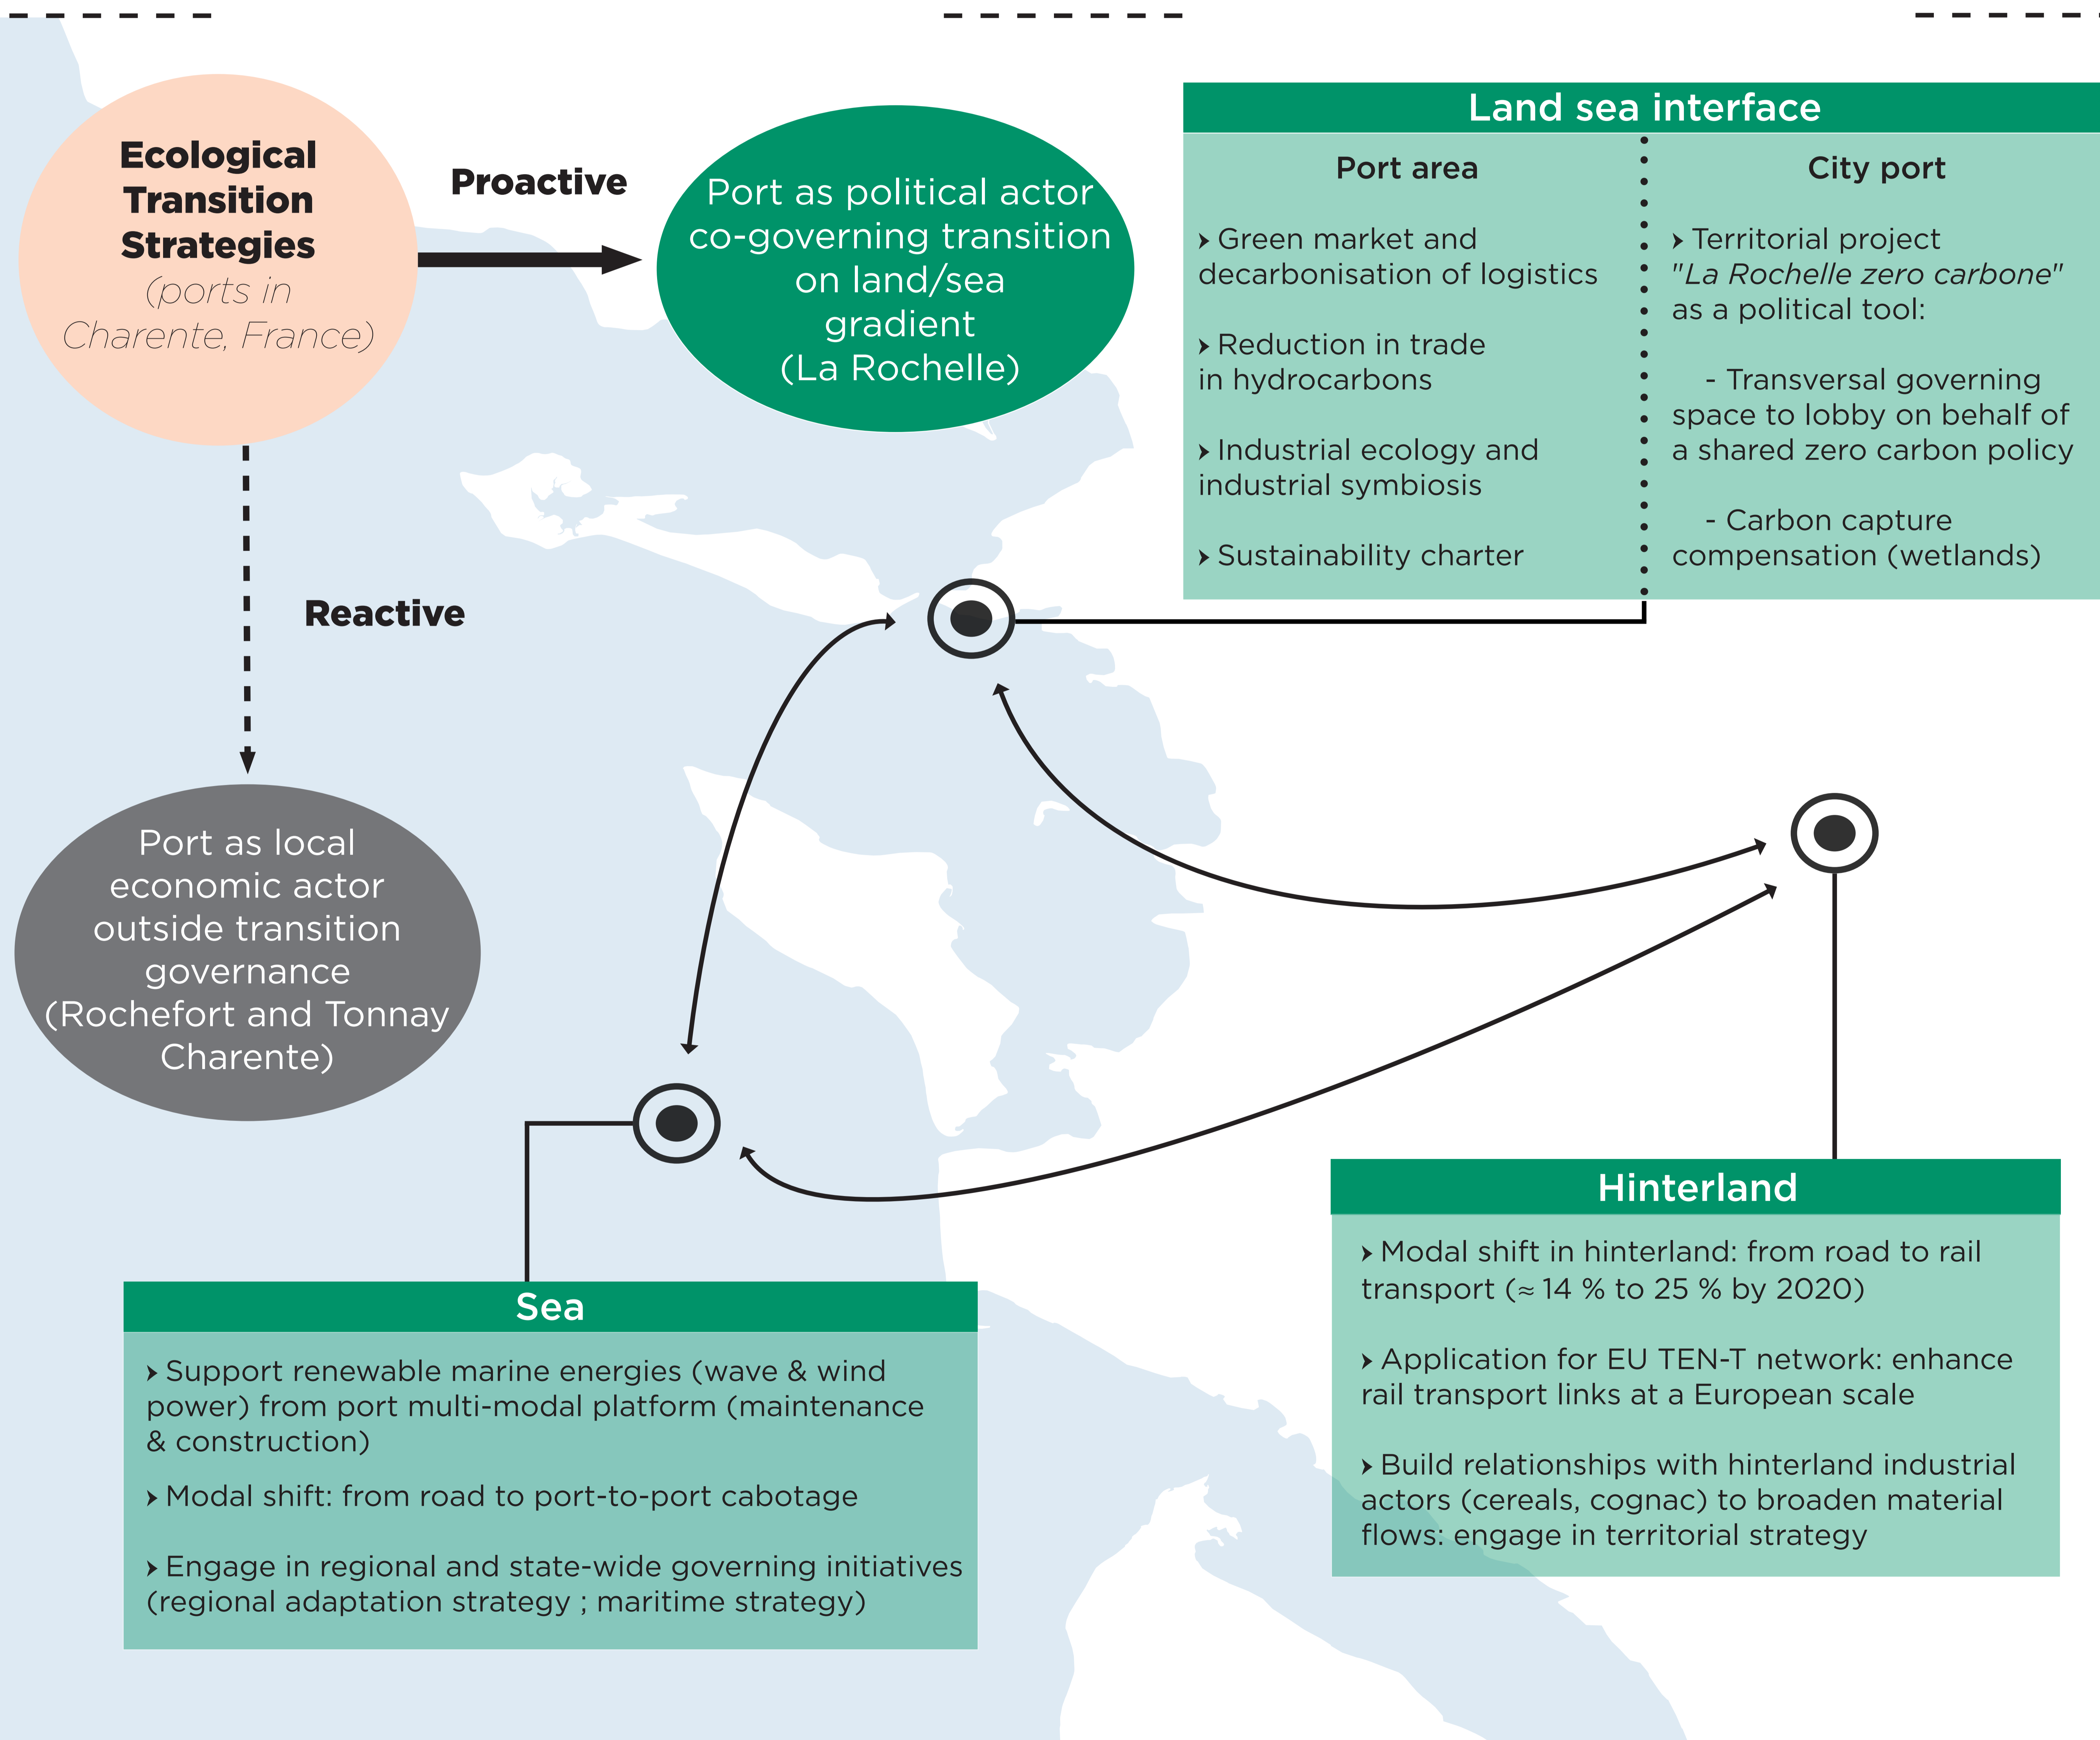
Ecological Transition Strategies
(ports in Charente, France)

Proactive

Port as political actor co-governing transition on land/sea gradient
(La Rochelle)

Land sea interface

Port area

› Green market and decarbonisation of logistics

› Reduction in trade in hydrocarbons

› Industrial ecology and industrial symbiosis

› Sustainability charter

City port

› Territorial project "La Rochelle zero carbone" as a political tool:

- Transversal governing space to lobby on behalf of a shared zero carbon policy

- Carbon capture compensation (wetlands)

Reactive

Port as local economic actor outside transition governance
(Rochefort and Tonnay Charente)

Hinterland

› Modal shift in hinterland: from road to rail transport (≈ 14 % to 25 % by 2020)

› Application for EU TEN-T network: enhance rail transport links at a European scale

› Build relationships with hinterland industrial actors (cereals, cognac) to broaden material flows: engage in territorial strategy

Sea

› Support renewable marine energies (wave & wind power) from port multi-modal platform (maintenance & construction)

› Modal shift: from road to port-to-port cabotage

› Engage in regional and state-wide governing initiatives (regional adaptation strategy ; maritime strategy)